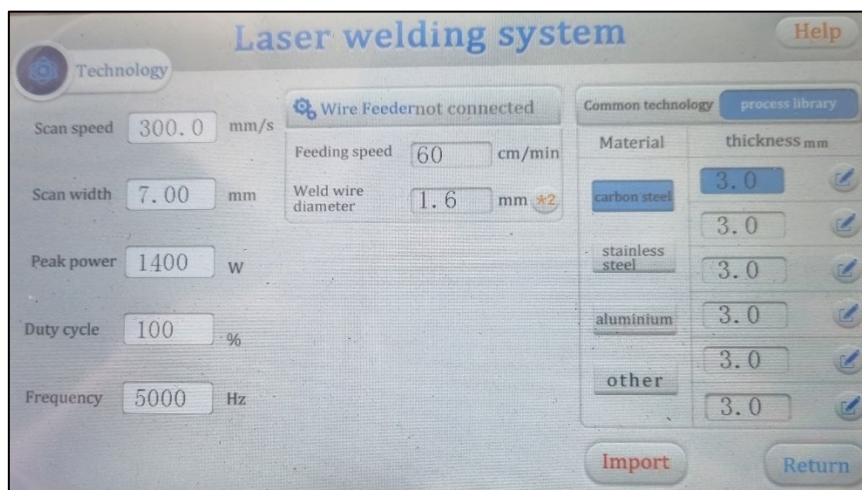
Laser welding system

Help

Technology

Scan speed 300.0 mm/s

Scan width 7.00 mm

Peak power 1400 W

Duty cycle 100 %

Frequency 5000 Hz

Wire Feedernot connected

Feeding speed 60 cm/min

Weld wire diameter 1.6 mm ×2

Common technology | process library

| Material | thickness mm |
|---|---|
| carbon steel | 3.0 |
| | 3.0 |
| stainless steel | 3.0 |
| aluminium | 3.0 |
| other | 3.0 |
| | 3.0 |

Import

Return